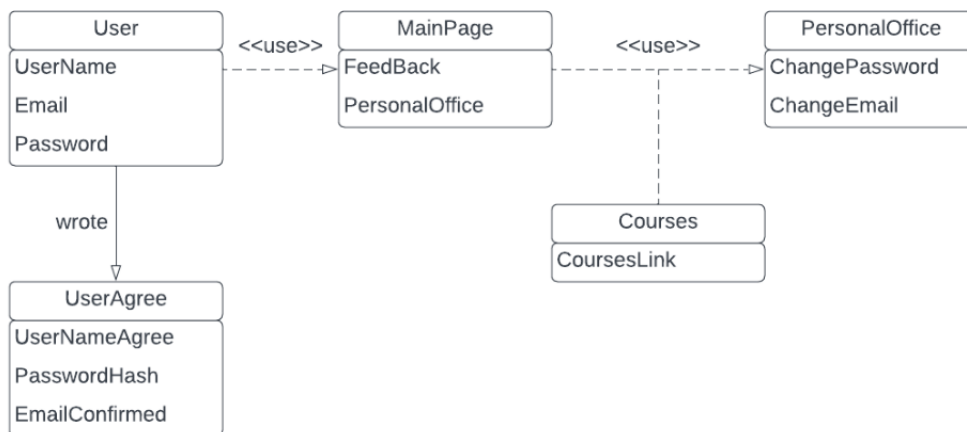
User
UserName
Email
Password

<<use>>

MainPage
FeedBack
PersonalOffice

<<use>>

PersonalOffice
ChangePassword
ChangeEmail

wrote

Courses
CoursesLink

UserAgree
UserNameAgree
PasswordHash
EmailConfirmed